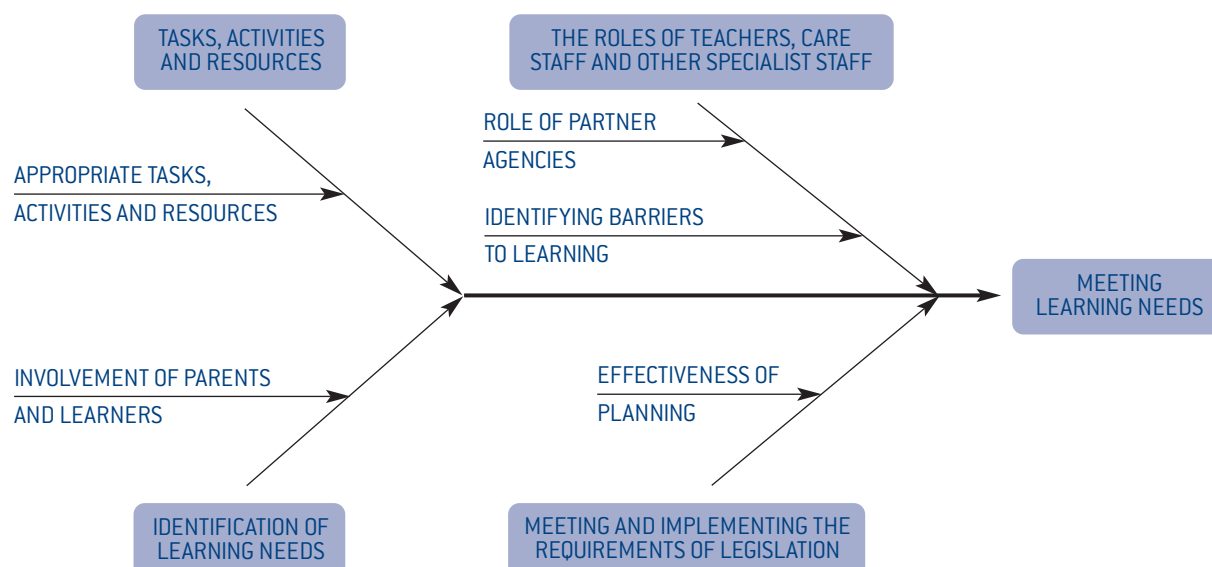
TASKS, ACTIVITIES AND RESOURCES

THE ROLES OF TEACHERS, CARE STAFF AND OTHER SPECIALIST STAFF

APPROPRIATE TASKS, ACTIVITIES AND RESOURCES

ROLE OF PARTNER AGENCIES

IDENTIFYING BARRIERS TO LEARNING

MEETING LEARNING NEEDS

INVOLVEMENT OF PARENTS AND LEARNERS

EFFECTIVENESS OF PLANNING

IDENTIFICATION OF LEARNING NEEDS

MEETING AND IMPLEMENTING THE REQUIREMENTS OF LEGISLATION